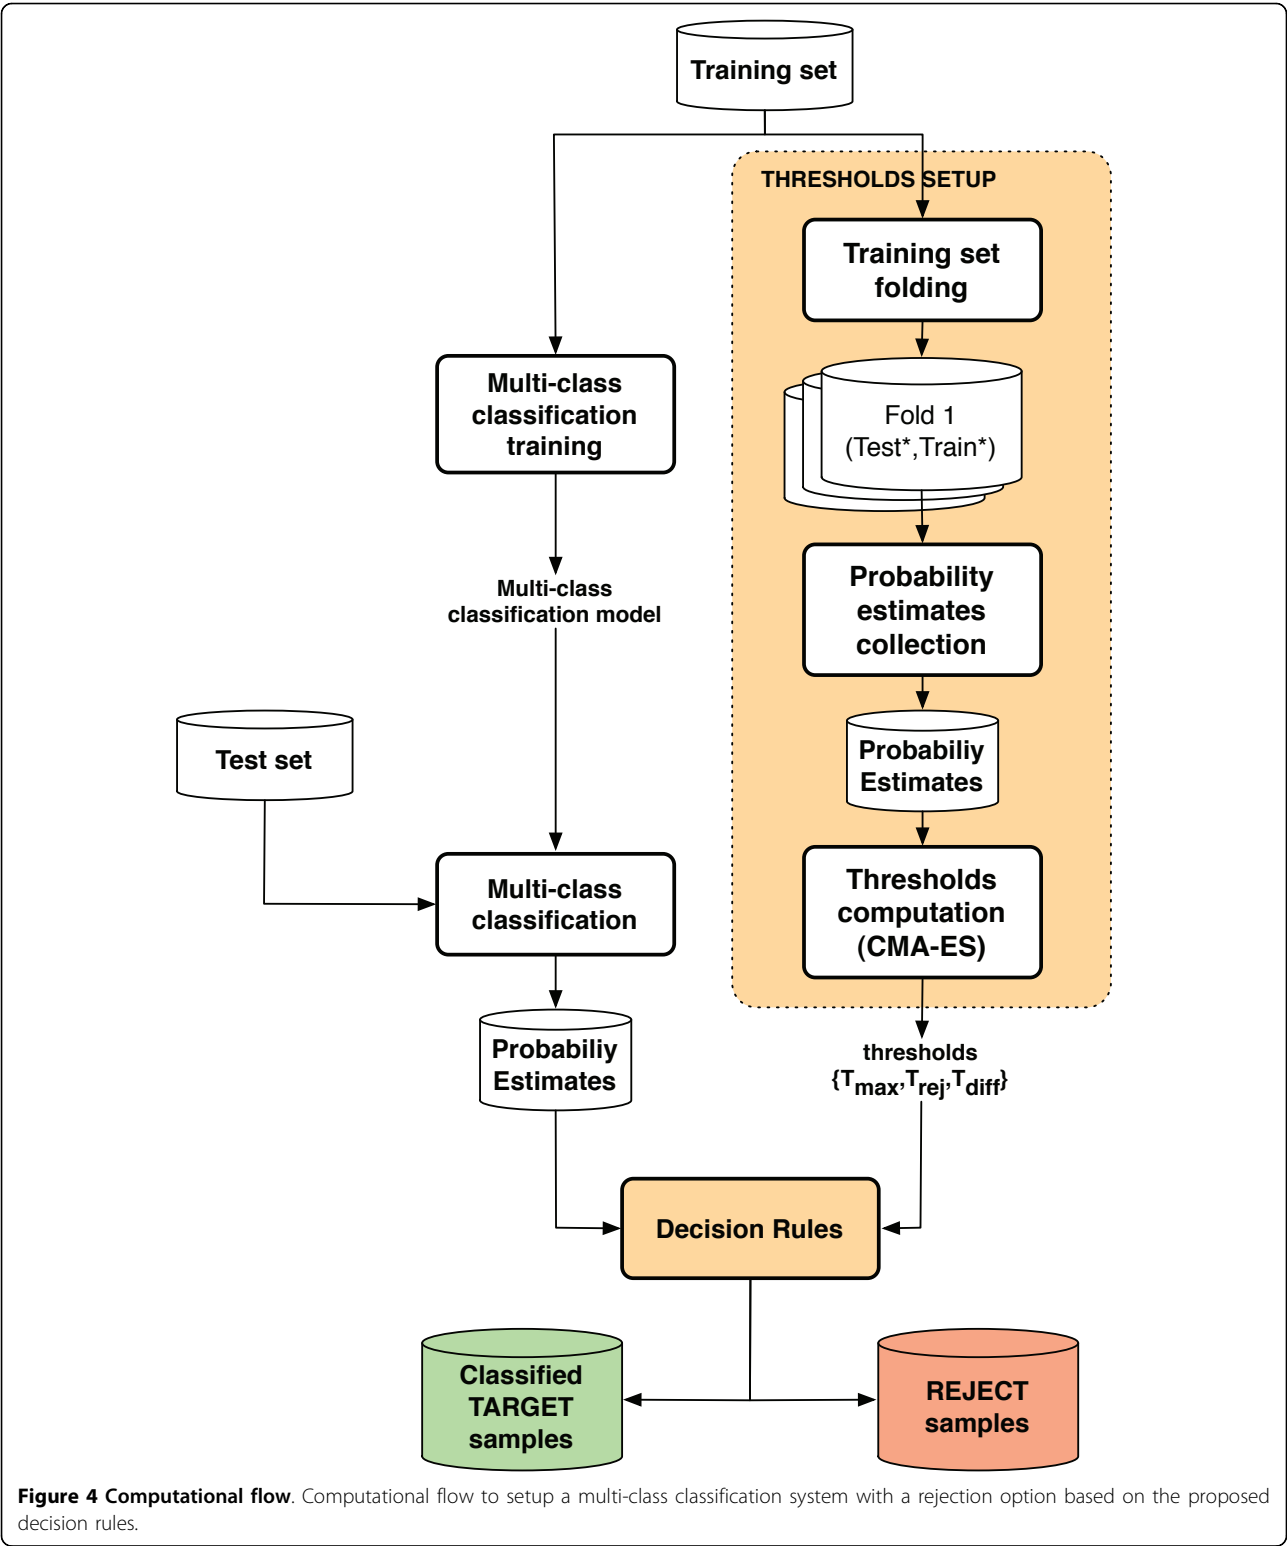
Training set

THRESHOLDS SETUP

Training set folding

Multi-class classification training

Fold 1 (Test*,Train*)

Probability estimates collection

Multi-class classification model

Probabiliy Estimates

Test set

Thresholds computation (CMA-ES)

Multi-class classification

Probabiliy Estimates

thresholds $\{T_{max},T_{rej},T_{diff}\}$

Decision Rules

Classified TARGET samples

REJECT samples

**Figure 4 Computational flow**. Computational flow to setup a multi-class classification system with a rejection option based on the proposed decision rules.